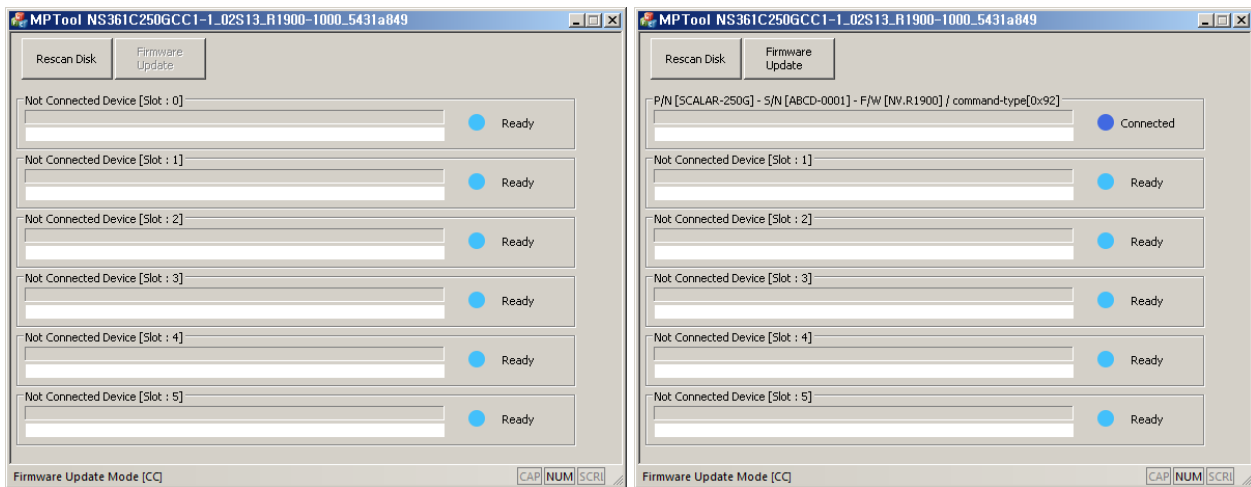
MPTool NS361C250GCC1-1_02S13_R1900-1000_5431a849

Rescan Disk
Firmware Update

Not Connected Device [Slot : 0]
Ready

Not Connected Device [Slot : 1]
Ready

Not Connected Device [Slot : 2]
Ready

Not Connected Device [Slot : 3]
Ready

Not Connected Device [Slot : 4]
Ready

Not Connected Device [Slot : 5]
Ready

Firmware Update Mode [CC]
CAP NUM SCRL

MPTool NS361C250GCC1-1_02S13_R1900-1000_5431a849

Rescan Disk
Firmware Update

P/N [SCALAR-250G] - S/N [ABCD-0001] - F/W [NV.R1900] / command-type[0x92]
Connected

Not Connected Device [Slot : 1]
Ready

Not Connected Device [Slot : 2]
Ready

Not Connected Device [Slot : 3]
Ready

Not Connected Device [Slot : 4]
Ready

Not Connected Device [Slot : 5]
Ready

Firmware Update Mode [CC]
CAP NUM SCRL